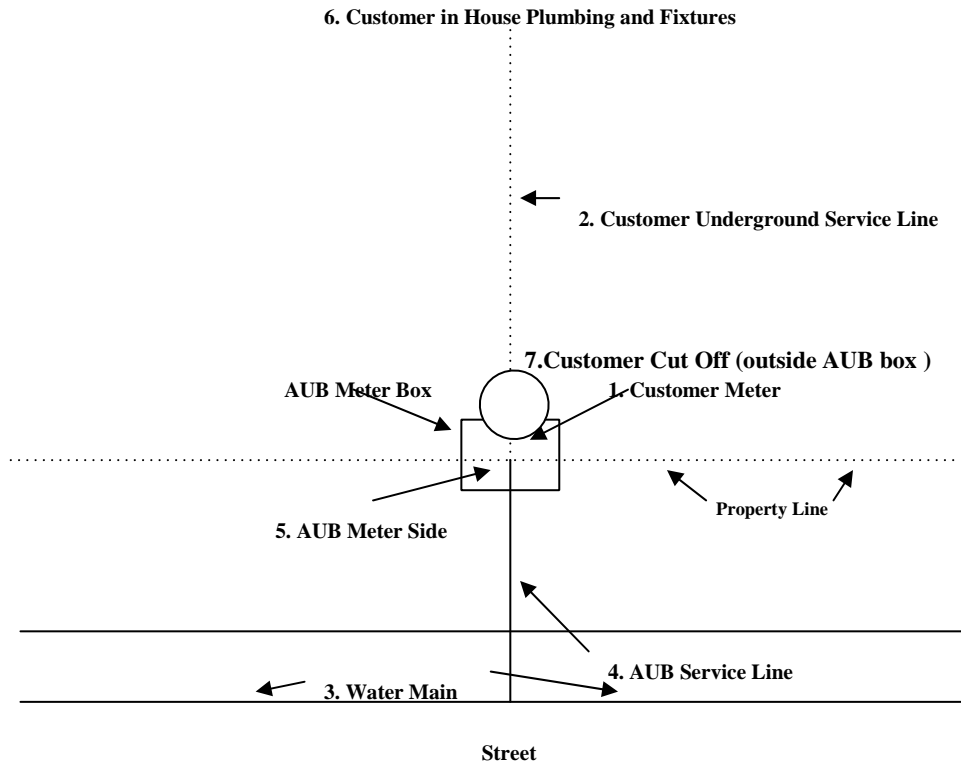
6. Customer in House Plumbing and Fixtures

2. Customer Underground Service Line

7.Customer Cut Off (outside AUB box )

AUB Meter Box

1. Customer Meter

Property Line

5. AUB Meter Side

4. AUB Service Line

3. Water Main

Street